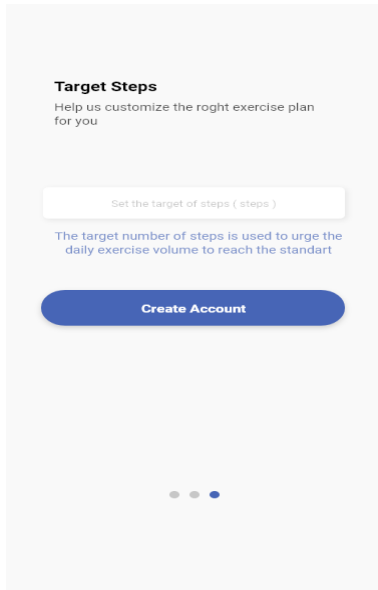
Target Steps

Help us customize the roght exercise plan for you

Set the target of steps ( steps )

The target number of steps is used to urge the daily exercise volume to reach the standart

Create Account